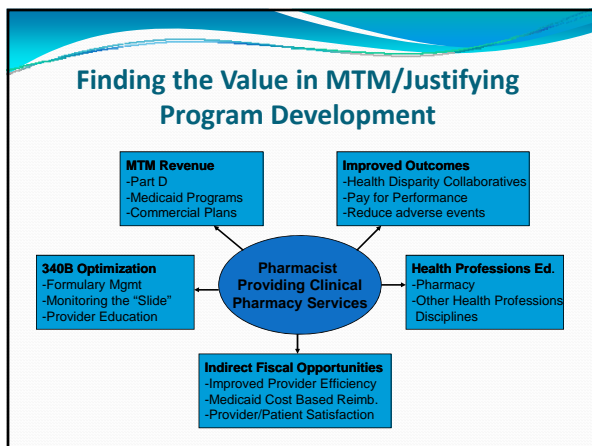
Finding the Value in MTM/Justifying Program Development

MTM Revenue
-Part D
-Medicaid Programs
-Commercial Plans

Improved Outcomes
-Health Disparity Collaboratives
-Pay for Performance
-Reduce adverse events

340B Optimization
-Formulary Mgmt
-Monitoring the "Slide"
-Provider Education

Pharmacist Providing Clinical Pharmacy Services

Health Professions Ed.
-Pharmacy
-Other Health Professions Disciplines

Indirect Fiscal Opportunities
-Improved Provider Efficiency
-Medicaid Cost Based Reimb.
-Provider/Patient Satisfaction